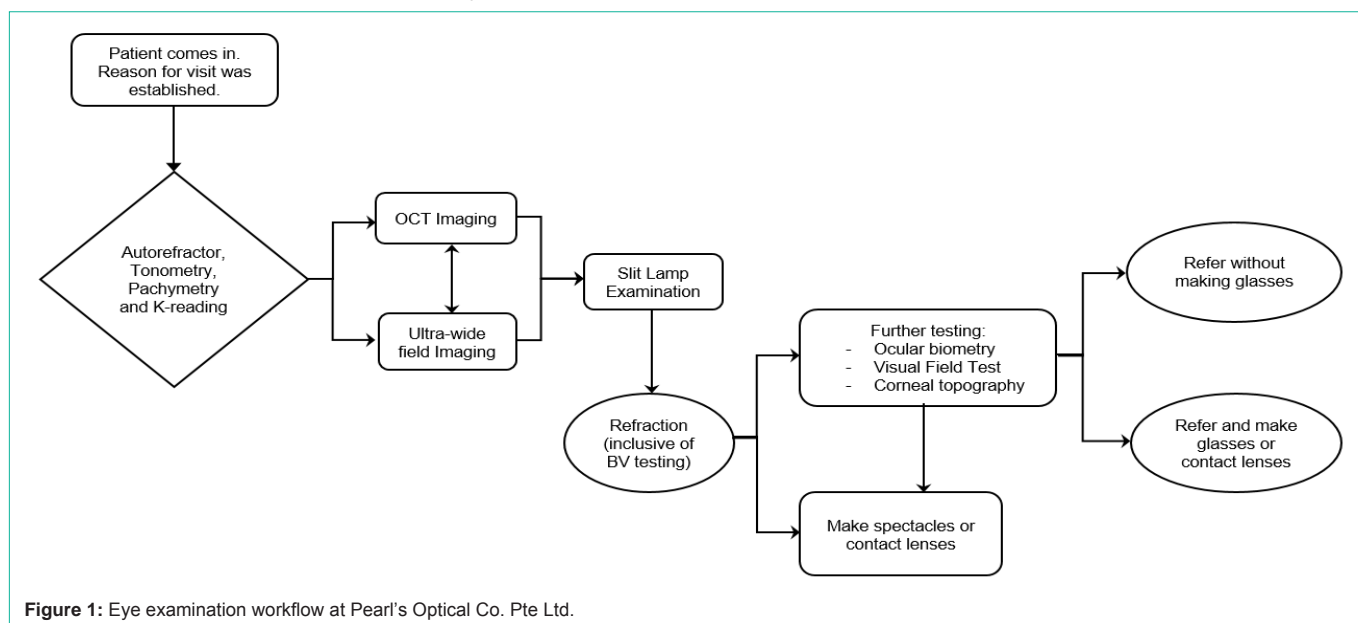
Patient comes in. Reason for visit was established.

Autorefractor, Tonometry, Pachymetry and K-reading

OCT Imaging

Ultra-wide field Imaging

Slit Lamp Examination

Refraction (inclusive of BV testing)

Further testing:
- Ocular biometry
- Visual Field Test
- Corneal topography

Make spectacles or contact lenses

Refer without making glasses

Refer and make glasses or contact lenses

**Figure 1:** Eye examination workflow at Pearl's Optical Co. Pte Ltd.